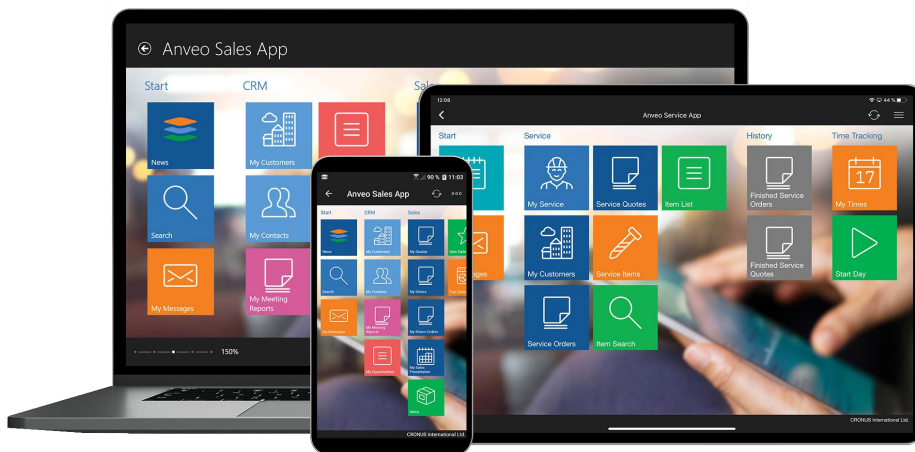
Anveo Sales App

Start
CRM
Sal

News
My Customers
Search
My Contacts
My Messages
My Meeting Reports

150%

12:08
Anveo Service App

Start
Service
History
Time Tracking

My Service
Service Quotes
Item List
Finished Service Orders
My Times
My Customers
Service Items
Finished Service Quotes
Start Day
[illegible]ages
Service Orders
Item Search

CRONUS International Ltd.

90 % 11:03
Anveo Sales App

Start
CRM
Sales

News
My Customers
My Quotes
Item Sales
Search
My Contacts
My Orders
The Sales
My Messages
My Meeting Reports
My Return Orders
My Documentation
My Sales Presentation
Items

CRONUS International Ltd.